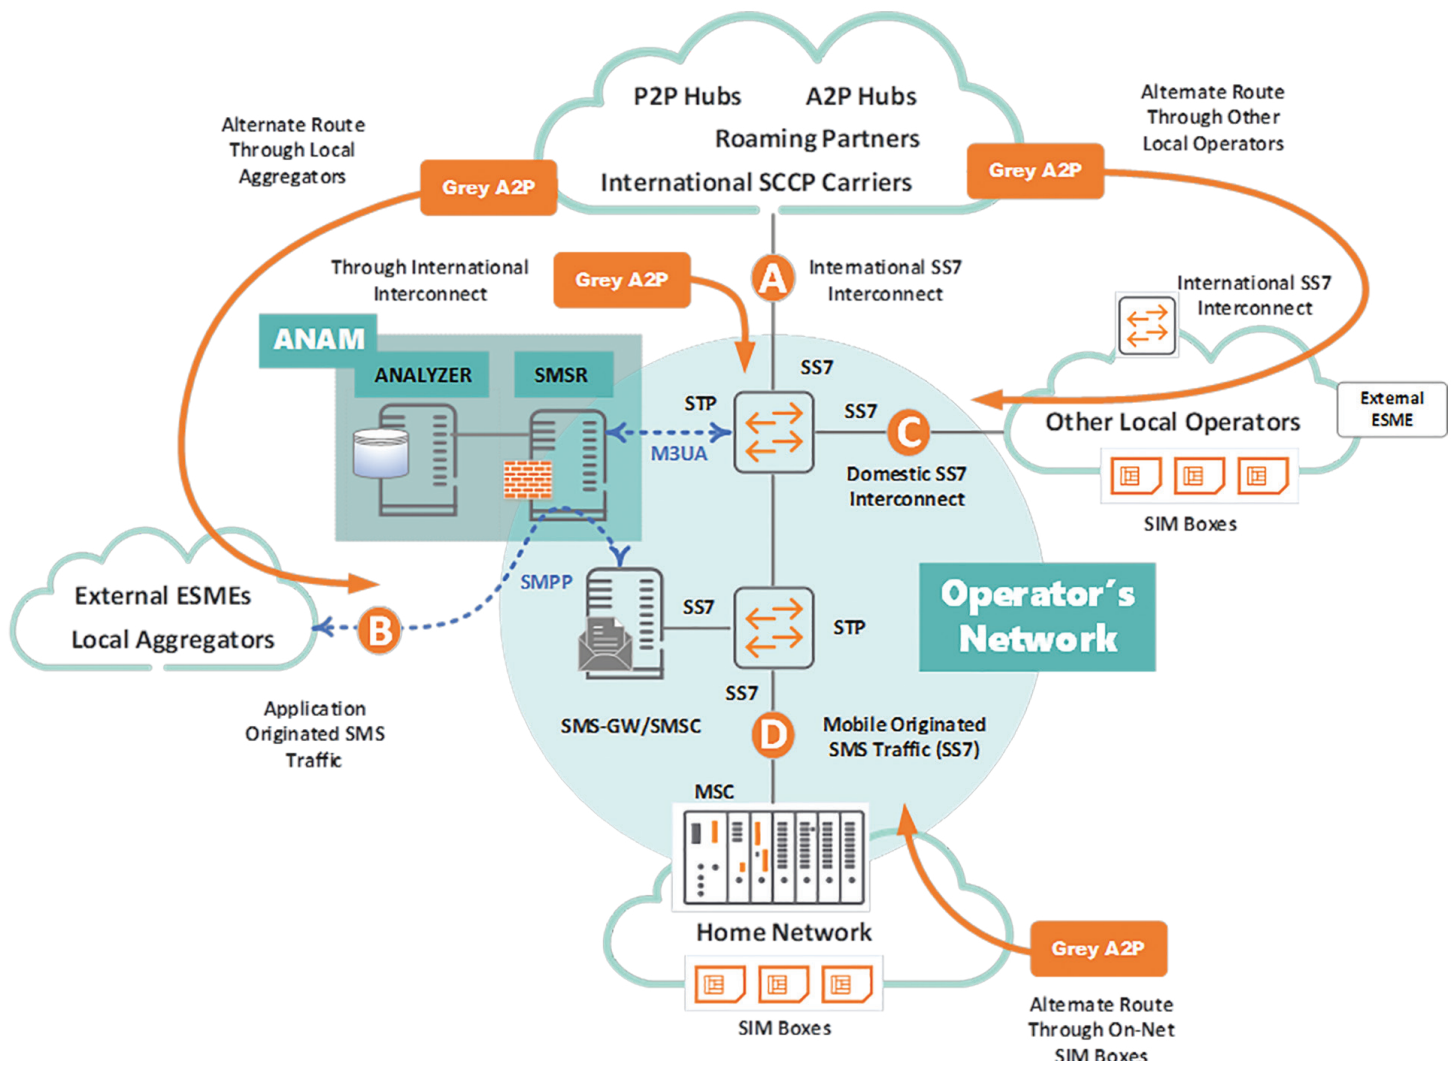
P2P Hubs
A2P Hubs
Roaming Partners
International SCCP Carriers

Alternate Route Through Local Aggregators

Grey A2P

Grey A2P

Alternate Route Through Other Local Operators

Through International Interconnect

Grey A2P

A

International SS7 Interconnect

International SS7 Interconnect

ANAM
ANALYZER
SMSR

SS7
STP
SS7
C
M3UA

Other Local Operators
External ESME

Domestic SS7 Interconnect

SIM Boxes

SMPP

External ESMEs
Local Aggregators
B

SS7
STP

Operator's Network

SS7

Application Originated SMS Traffic

SMS-GW/SMSC

D

Mobile Originated SMS Traffic (SS7)

MSC

Home Network

SIM Boxes

Grey A2P

Alternate Route Through On-Net SIM Boxes